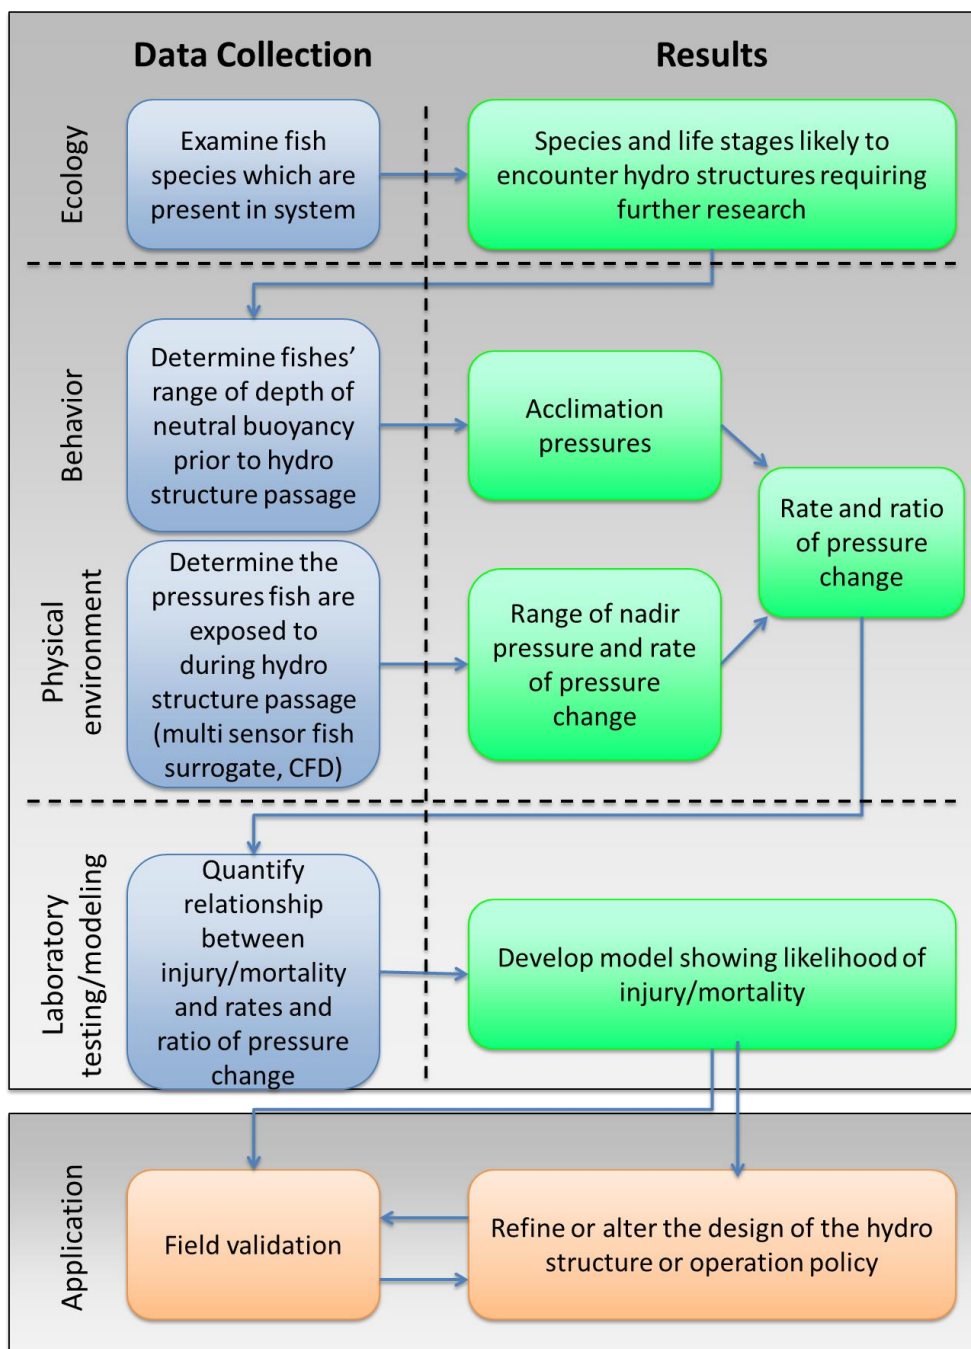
Data Collection

Results

Ecology

Examine fish species which are present in system

Species and life stages likely to encounter hydro structures requiring further research

Behavior

Determine fishes' range of depth of neutral buoyancy prior to hydro structure passage

Acclimation pressures

Rate and ratio of pressure change

Physical environment

Determine the pressures fish are exposed to during hydro structure passage (multi sensor fish surrogate, CFD)

Range of nadir pressure and rate of pressure change

Laboratory testing/modeling

Quantify relationship between injury/mortality and rates and ratio of pressure change

Develop model showing likelihood of injury/mortality

Application

Field validation

Refine or alter the design of the hydro structure or operation policy